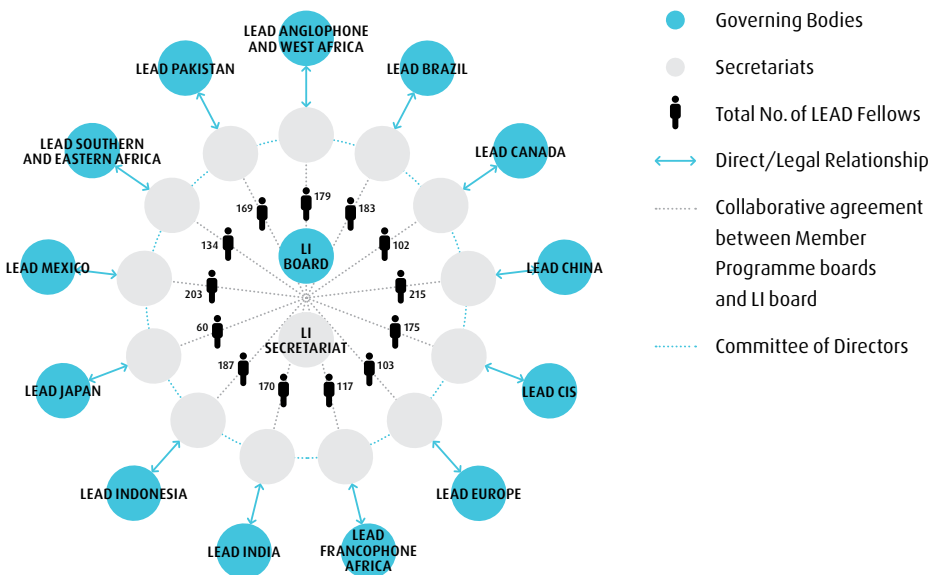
LEAD ANGLOPHONE AND WEST AFRICA

LEAD PAKISTAN

LEAD BRAZIL

LEAD SOUTHERN AND EASTERN AFRICA

LEAD CANADA

LEAD MEXICO

LEAD CHINA

LEAD JAPAN

LEAD CIS

LEAD INDONESIA

LEAD EUROPE

LEAD INDIA

LEAD FRANCOPHONE AFRICA

LI BOARD

LI SECRETARIAT

179

183

102

215

175

103

117

170

187

60

203

134

169

Governing Bodies

Secretariats

Total No. of LEAD Fellows

Direct/Legal Relationship

Collaborative agreement between Member Programme boards and LI board

Committee of Directors